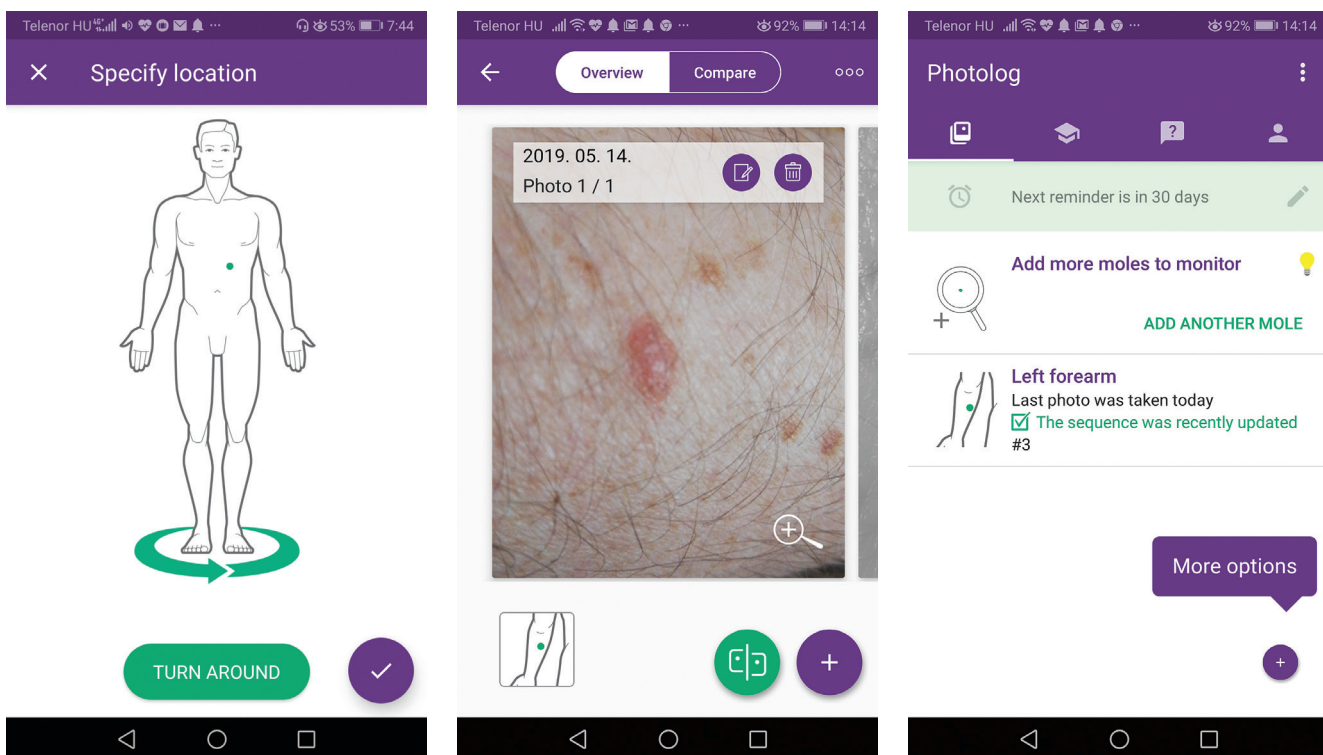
Telenor HU 53% 7:44

Specify location

TURN AROUND

Telenor HU 92% 14:14

Overview Compare

2019. 05. 14.
Photo 1 / 1

Telenor HU 92% 14:14

Photolog

Next reminder is in 30 days

Add more moles to monitor

ADD ANOTHER MOLE

Left forearm
Last photo was taken today
The sequence was recently updated
#3

More options